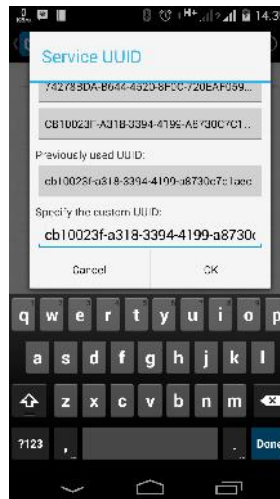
14:3

Service UUID

742783DA-B644-4920-8FCC-720EAF059...

CB10023F-A318-3394-4199-A8730C7C1...

Previously used UUID:

cb10023f-a318-3394-4199-a8730c7c1aec

Specify the custom UUID:

cb10023f-a318-3394-4199-a8730c

Cancel

OK

q w e r t y u i o p

a s d f g h j k l

z x c v b n m

?123

,

.

Done